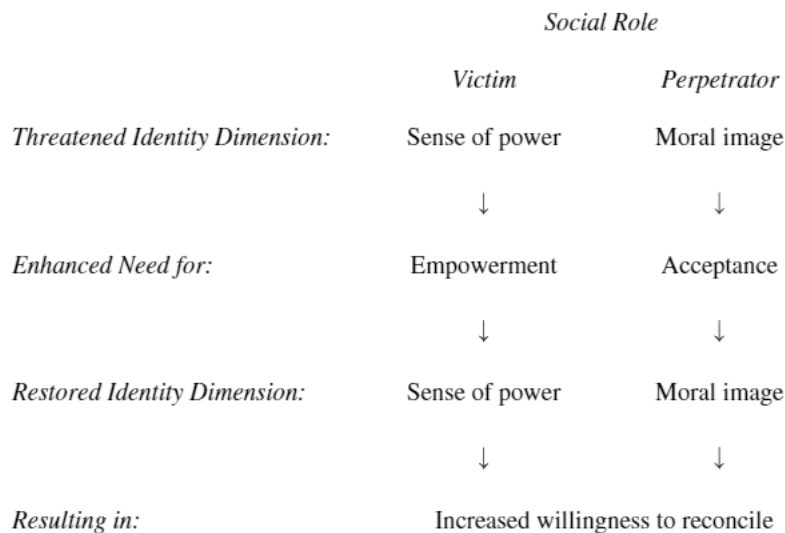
| | Social Role | |
|---|---|---|
| | Victim | Perpetrator |
| Threatened Identity Dimension: | Sense of power | Moral image |
| | ↓ | ↓ |
| Enhanced Need for: | Empowerment | Acceptance |
| | ↓ | ↓ |
| Restored Identity Dimension: | Sense of power | Moral image |
| | ↓ | ↓ |
| Resulting in: | Increased willingness to reconcile | |